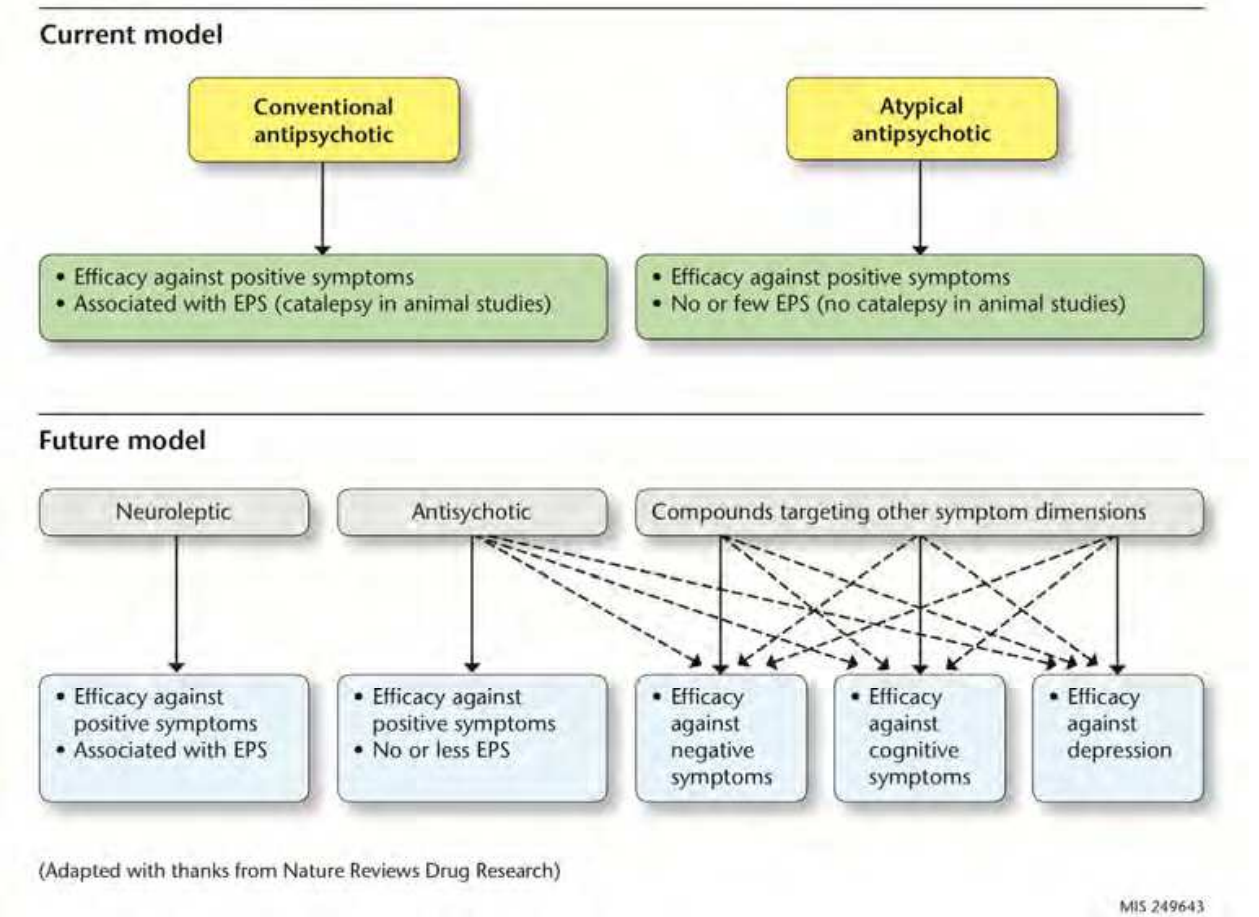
Current model

Conventional antipsychotic

Atypical antipsychotic

• Efficacy against positive symptoms
• Associated with EPS (catalepsy in animal studies)

• Efficacy against positive symptoms
• No or few EPS (no catalepsy in animal studies)

Future model

Neuroleptic

Antisychotic

Compounds targeting other symptom dimensions

• Efficacy against positive symptoms
• Associated with EPS

• Efficacy against positive symptoms
• No or less EPS

• Efficacy against negative symptoms

• Efficacy against cognitive symptoms

• Efficacy against depression

(Adapted with thanks from Nature Reviews Drug Research)

MIS 249643